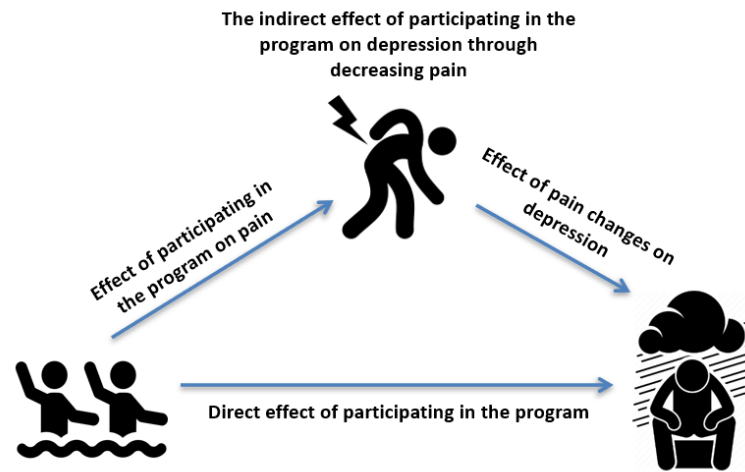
The indirect effect of participating in the program on depression through decreasing pain

Effect of participating in the program on pain

Effect of pain changes on depression

Direct effect of participating in the program